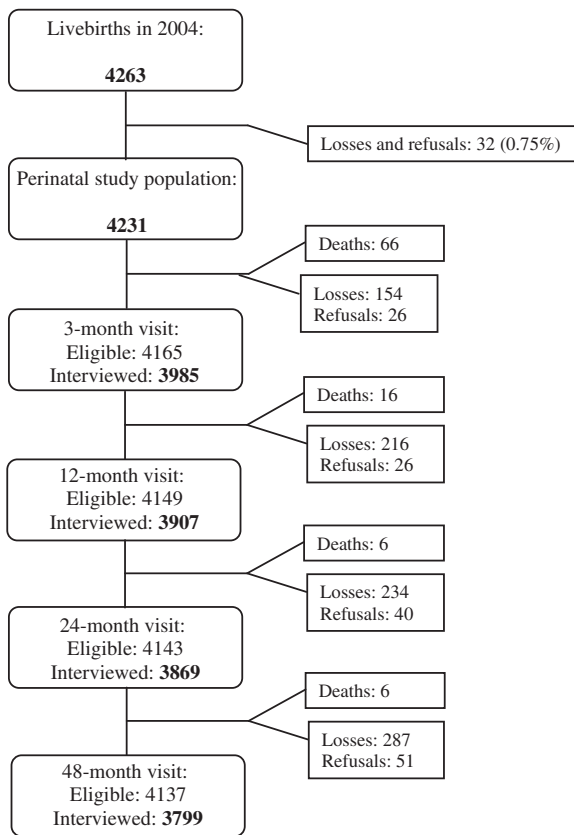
Livebirths in 2004:

**4263**

Losses and refusals: 32 (0.75%)

Perinatal study population:

**4231**

Deaths: 66

Losses: 154
Refusals: 26

3-month visit:
Eligible: 4165
Interviewed: **3985**

Deaths: 16

Losses: 216
Refusals: 26

12-month visit:
Eligible: 4149
Interviewed: **3907**

Deaths: 6

Losses: 234
Refusals: 40

24-month visit:
Eligible: 4143
Interviewed: **3869**

Deaths: 6

Losses: 287
Refusals: 51

48-month visit:
Eligible: 4137
Interviewed: **3799**